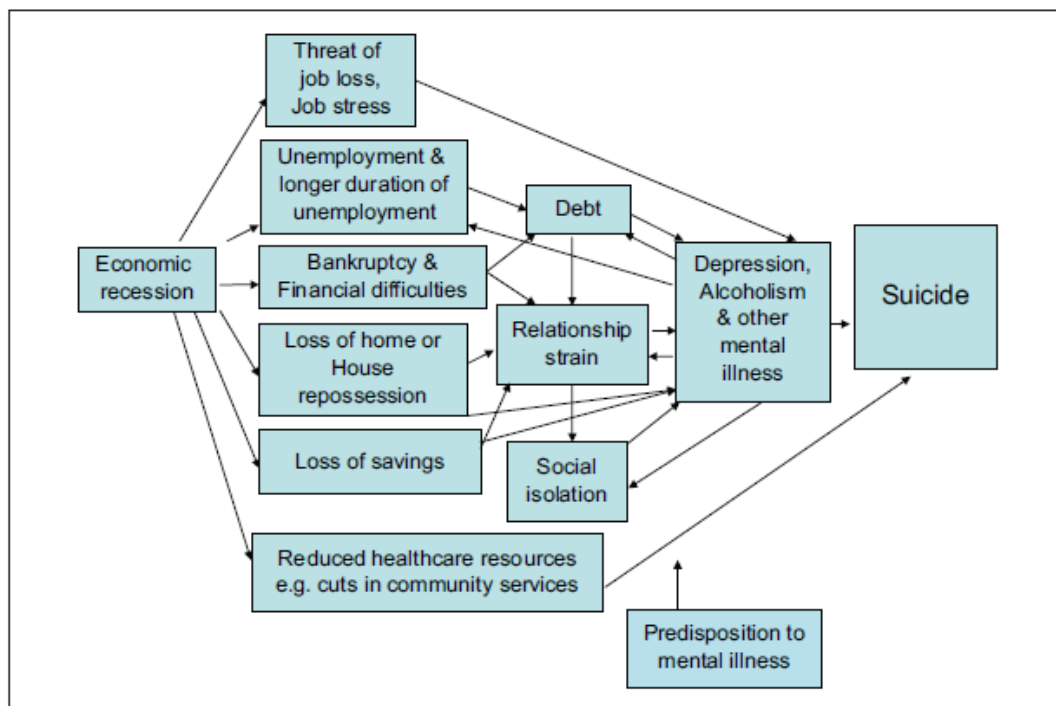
Threat of job loss, Job stress

Unemployment & longer duration of unemployment

Debt

Economic recession

Bankruptcy & Financial difficulties

Depression, Alcoholism & other mental illness

Suicide

Relationship strain

Loss of home or House repossession

Loss of savings

Social isolation

Reduced healthcare resources e.g. cuts in community services

Predisposition to mental illness